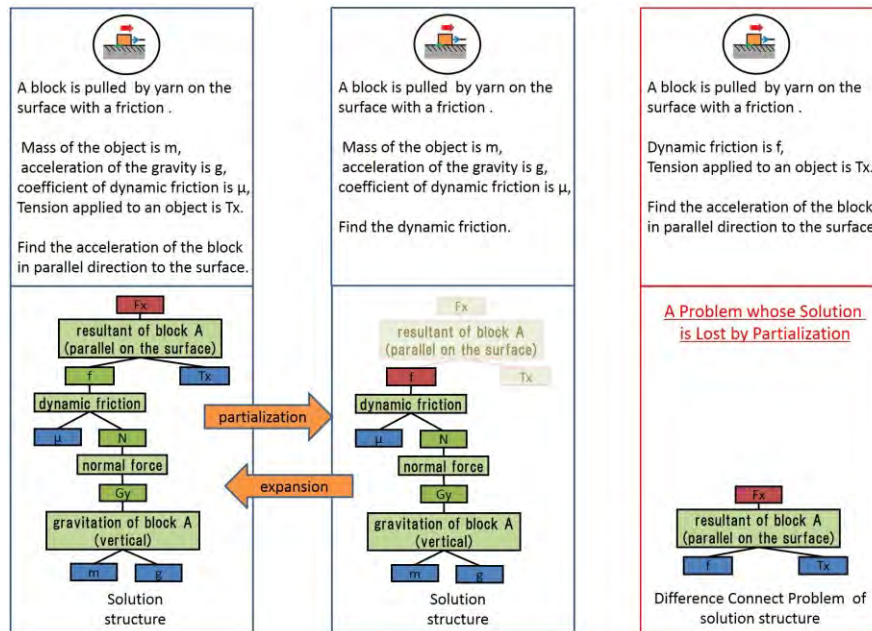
A block is pulled by yarn on the surface with a friction .

Mass of the object is m, acceleration of the gravity is g, coefficient of dynamic friction is μ, Tension applied to an object is Tx.

Find the acceleration of the block in parallel direction to the surface.

Fx

resultant of block A (parallel on the surface)

f

Tx

dynamic friction

μ

N

normal force

Gy

gravitation of block A (vertical)

m

g

Solution structure

partialization

expansion

A block is pulled by yarn on the surface with a friction .

Mass of the object is m, acceleration of the gravity is g, coefficient of dynamic friction is μ,

Find the dynamic friction.

Fx

resultant of block A (parallel on the surface)

f

Tx

dynamic friction

μ

N

normal force

Gy

gravitation of block A (vertical)

m

g

Solution structure

A block is pulled by yarn on the surface with a friction .

Dynamic friction is f, Tension applied to an object is Tx.

Find the acceleration of the block in parallel direction to the surface

A Problem whose Solution is Lost by Partialization

Fx

resultant of block A (parallel on the surface)

f

Tx

Difference Connect Problem of solution structure